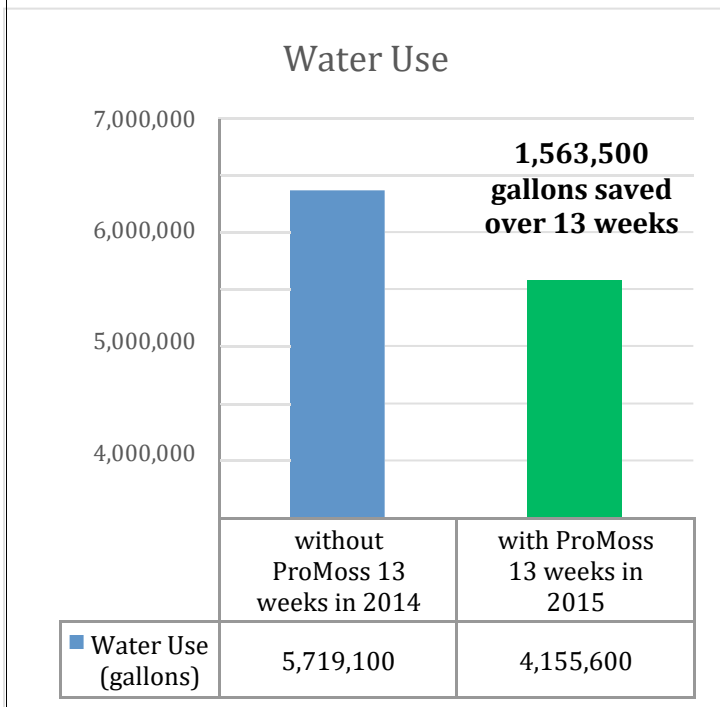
Water Use

7,000,000
6,000,000
5,000,000
4,000,000

1,563,500 gallons saved over 13 weeks

| | without ProMoss 13 weeks in 2014 | with ProMoss 13 weeks in 2015 |
|---|---|---|
| Water Use (gallons) | 5,719,100 | 4,155,600 |